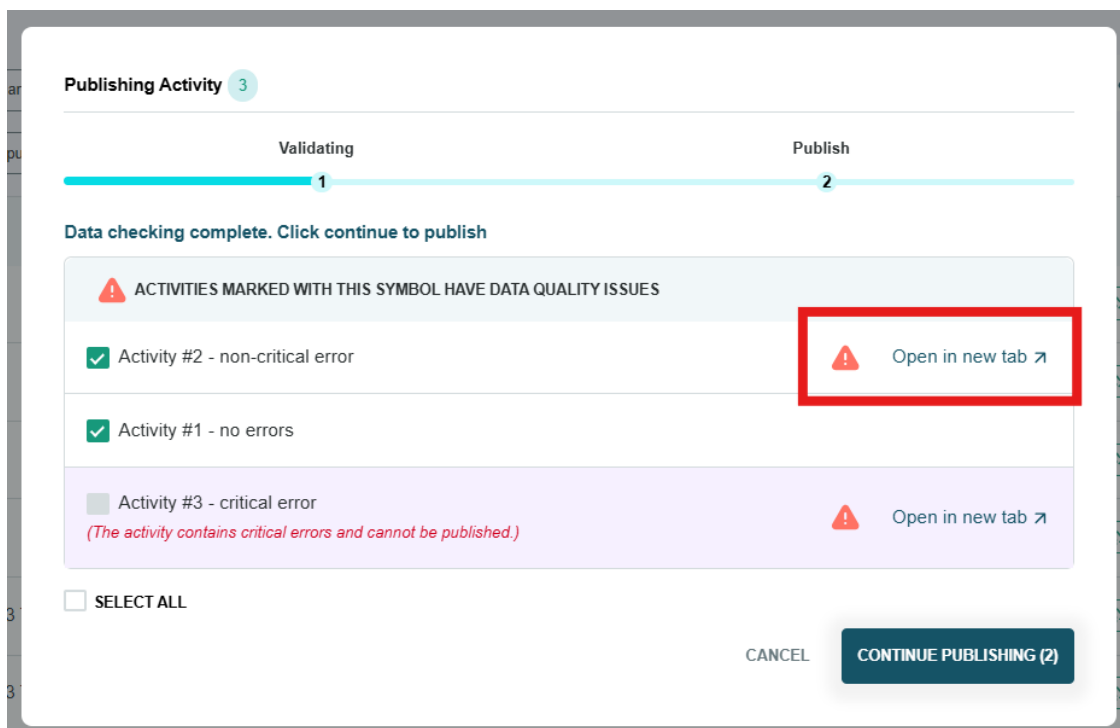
Publishing Activity 3

Validating
1

Publish
2

Data checking complete. Click continue to publish

ACTIVITIES MARKED WITH THIS SYMBOL HAVE DATA QUALITY ISSUES

Activity #2 - non-critical error
Open in new tab ↗

Activity #1 - no errors

Activity #3 - critical error
(The activity contains critical errors and cannot be published.)
Open in new tab ↗

SELECT ALL

CANCEL
CONTINUE PUBLISHING (2)